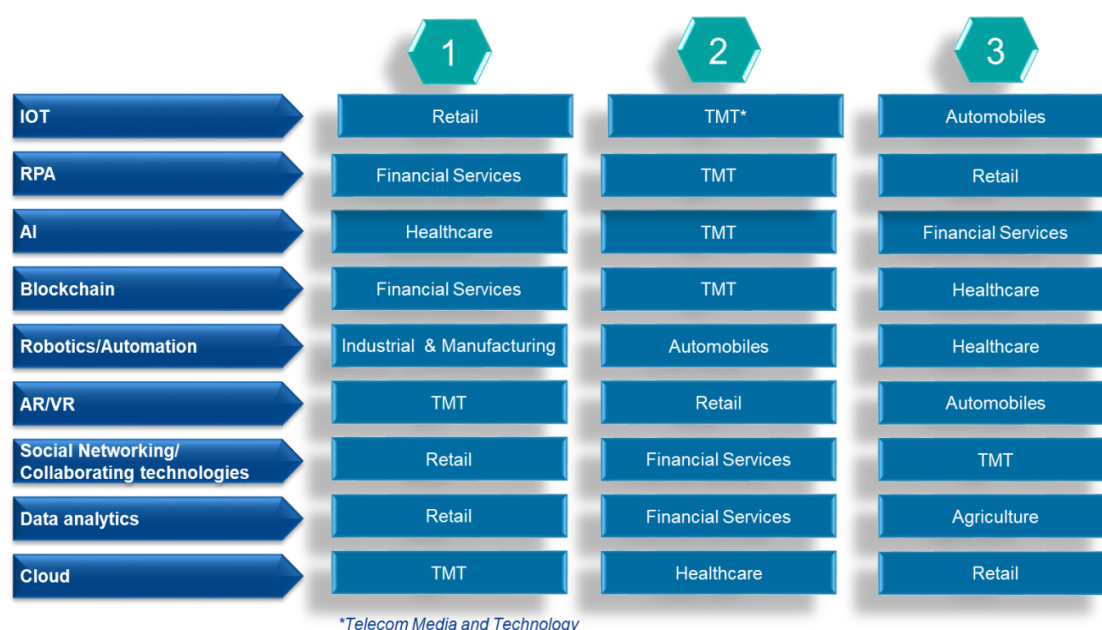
| | 1 | 2 | 3 |
|---|---|---|---|
| IOT | Retail | TMT* | Automobiles |
| RPA | Financial Services | TMT | Retail |
| AI | Healthcare | TMT | Financial Services |
| Blockchain | Financial Services | TMT | Healthcare |
| Robotics/Automation | Industrial & Manufacturing | Automobiles | Healthcare |
| AR/VR | TMT | Retail | Automobiles |
| Social Networking/ Collaborating technologies | Retail | Financial Services | TMT |
| Data analytics | Retail | Financial Services | Agriculture |
| Cloud | TMT | Healthcare | Retail |

*Telecom Media and Technology